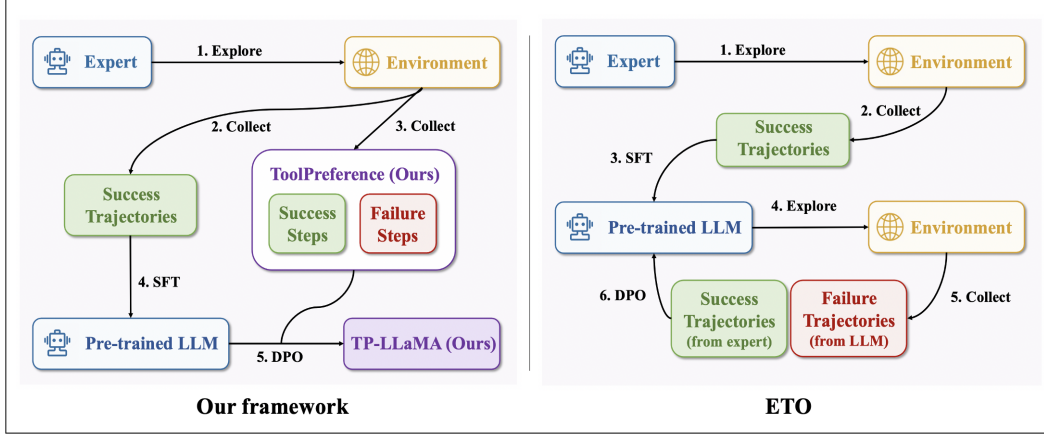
Expert

1. Explore

Environment

2. Collect

3. Collect

ToolPreference (Ours)

Success Steps

Failure Steps

Success Trajectories

4. SFT

Pre-trained LLM

5. DPO

TP-LLaMA (Ours)

Our framework

Expert

1. Explore

Environment

2. Collect

Success Trajectories

3. SFT

Pre-trained LLM

4. Explore

Environment

6. DPO

Success Trajectories (from expert)

Failure Trajectories (from LLM)

5. Collect

ETO